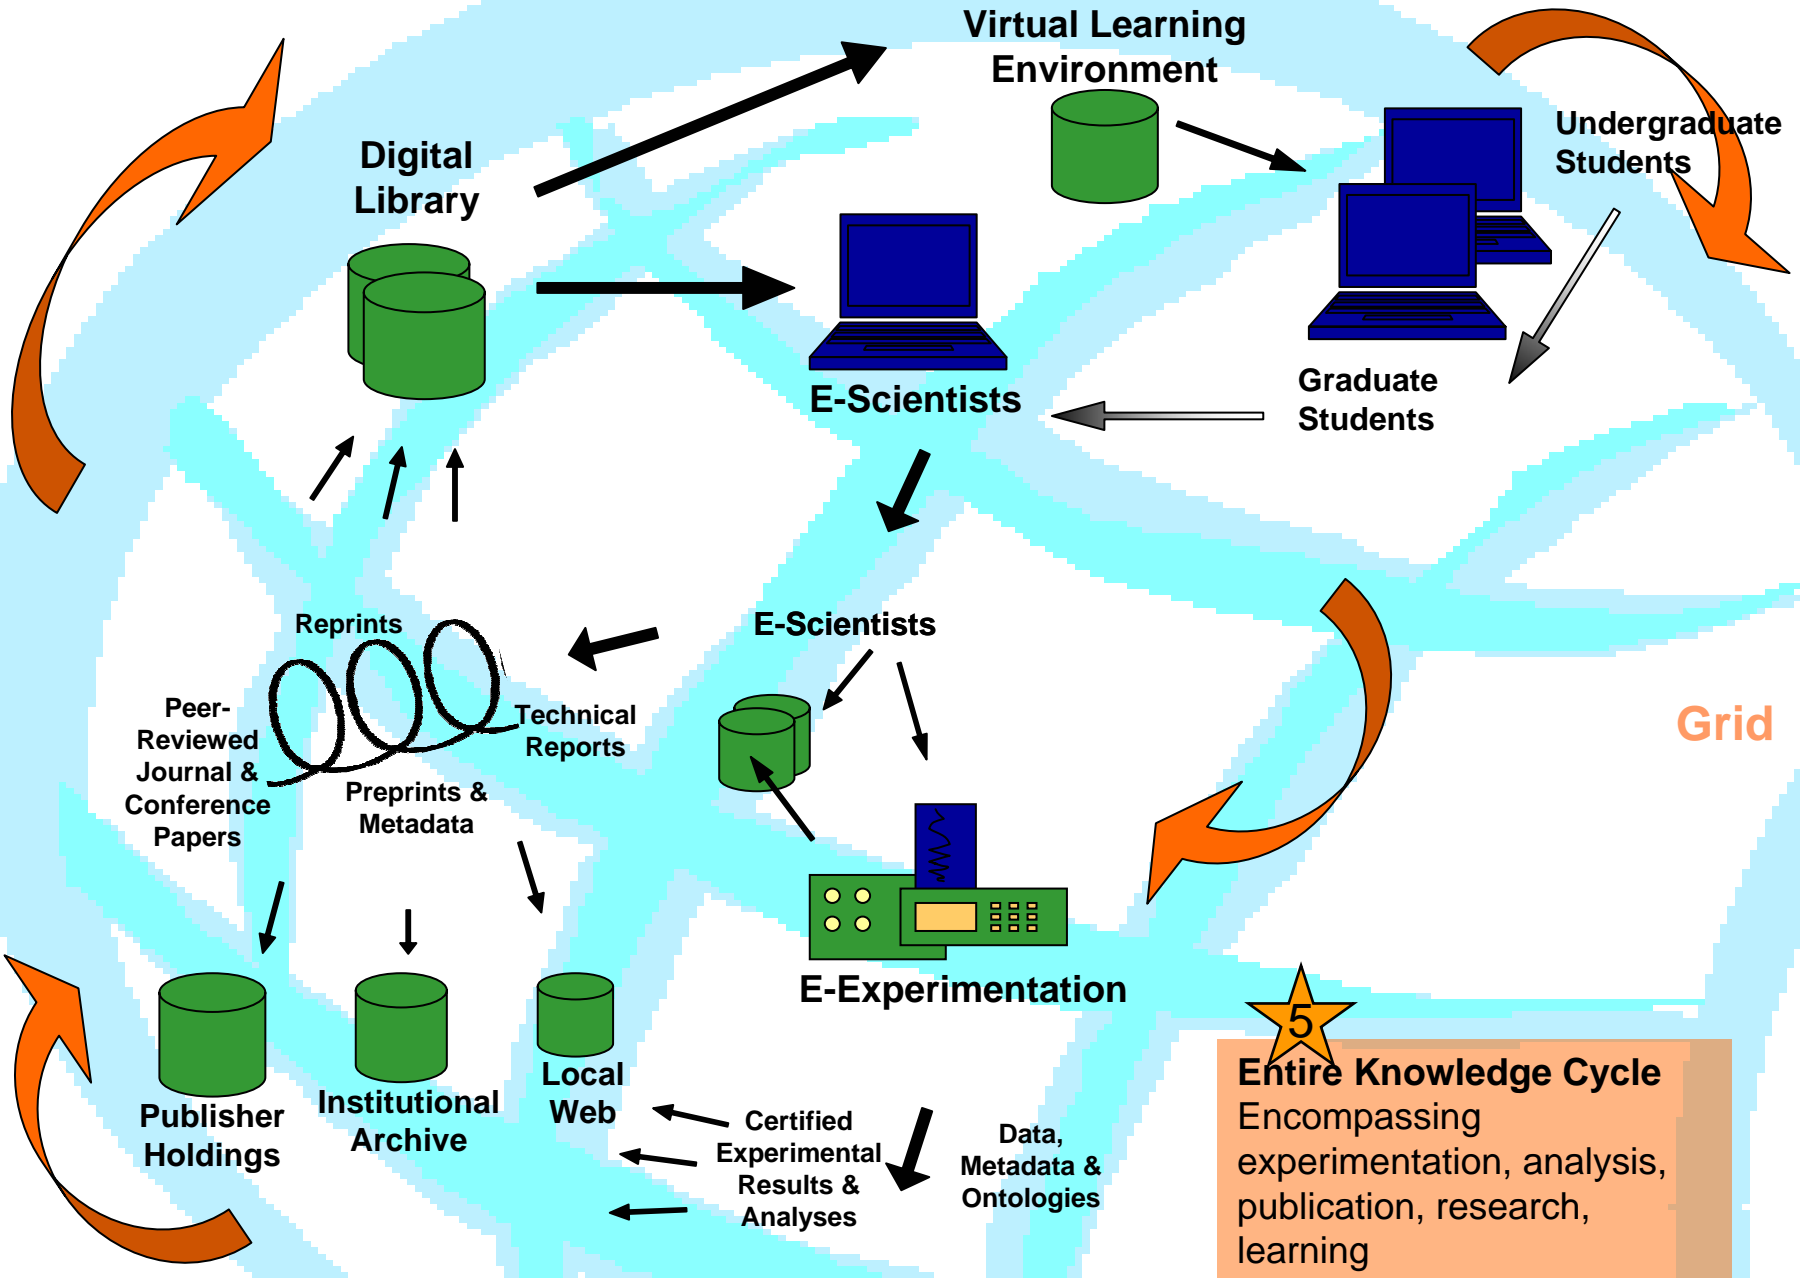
Virtual Learning Environment

Digital Library

Undergraduate Students

E-Scientists

Graduate Students

Reprints

Peer-Reviewed Journal & Conference Papers

Technical Reports

Preprints & Metadata

E-Scientists

Grid

E-Experimentation

Publisher Holdings

Institutional Archive

Local Web

Certified Experimental Results & Analyses

Data, Metadata & Ontologies

5

Entire Knowledge Cycle
Encompassing experimentation, analysis, publication, research, learning